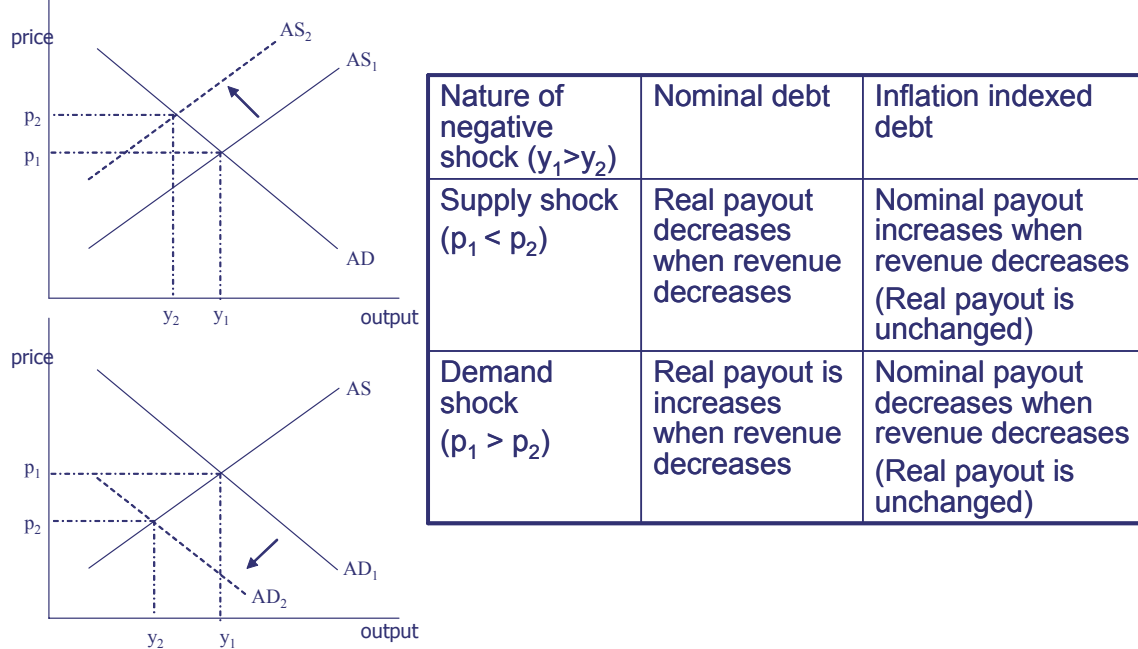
price

$AS_2$

$AS_1$

$p_2$

$p_1$

AD

$y_2$ $y_1$ output

price

AS

$p_1$

$p_2$

$AD_1$

$AD_2$

$y_2$ $y_1$ output

| Nature of negative shock ($y_1$>$y_2$) | Nominal debt | Inflation indexed debt |
|---|---|---|
| Supply shock ($p_1$ < $p_2$) | Real payout decreases when revenue decreases | Nominal payout increases when revenue decreases (Real payout is unchanged) |
| Demand shock ($p_1$ > $p_2$) | Real payout is increases when revenue decreases | Nominal payout decreases when revenue decreases (Real payout is unchanged) |